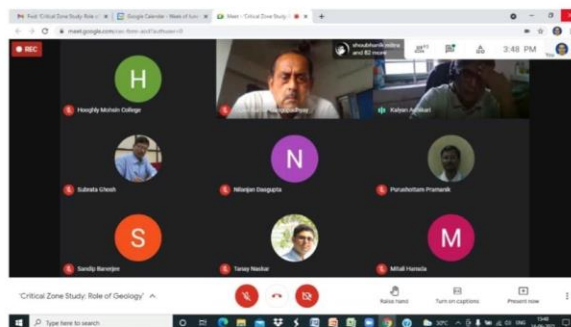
Fwd: 'Critical Zone Study: Role o
Google Calendar - Week of Jun
Meet - 'Critical Zone Study
meet.google.com/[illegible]
REC
shoubhiknath.mitra and 82 more
83
3:48 PM
You
H
Hooghly Mohsin College
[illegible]
Kalyan Adhikari
Subrata Ghosh
N
Nilanjan Dasgupta
Purushottam Pramanik
S
Sandip Banerjee
Tanay Naskar
M
Mitali Hansda
'Critical Zone Study: Role of Geology'
Raise hand
Turn on captions
Present now
Type here to search
30°C
ENG
13:48